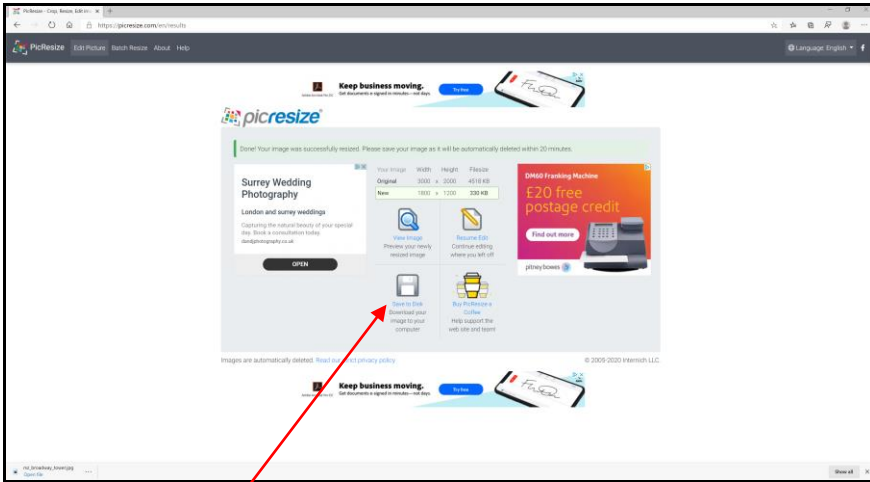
PicResize - Crop, Resize, Edit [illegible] ×

https://picresize.com/en/results

PicResize Edit Picture Batch Resize About Help

Language: English

Keep business moving.
Get documents e-signed in minutes—not days.
Try free

picresize

Done! Your image was successfully resized. Please save your image as it will be automatically deleted within 20 minutes.

Surrey Wedding Photography

London and surrey weddings

Capturing the natural beauty of your special day. Book a consultation today.
dandjphotography.co.uk

OPEN

| Your Image | Width | | Height | Filesize |
|---|---|---|---|---|
| Original | 3000 | x | 2000 | 4518 KB |
| New | 1800 | x | 1200 | 330 KB |

View Image
Preview your newly resized image

Resume Edit
Continue editing where you left off

Save to Disk
Download your image to your computer

Buy PicResize a Coffee
Help support the web site and team!

DM60 Franking Machine
£20 free postage credit
Find out more
pitney bowes

Images are automatically deleted. Read our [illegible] privacy policy.

© 2009-2020 Internich LLC.

Keep business moving.
Get documents e-signed in minutes—not days.
Try free

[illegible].jpg
Open file

Show all